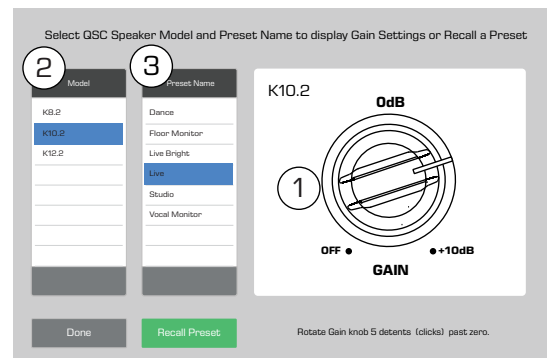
Select QSC Speaker Model and Preset Name to display Gain Settings or Recall a Preset

2

Model

K8.2

K10.2

K12.2

3

Preset Name

Dance

Floor Monitor

Live Bright

Live

Studio

Vocal Monitor

K10.2

0dB

1

OFF

+10dB

GAIN

Done

Recall Preset

Rotate Gain knob 5 detents (clicks) past zero.